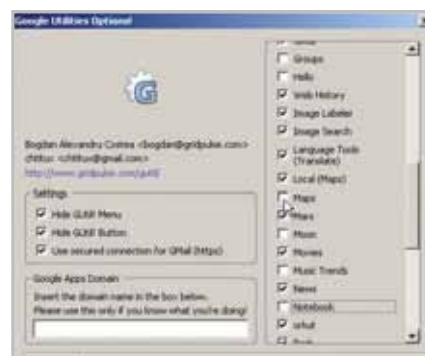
Google Utilities Options!

Bogdan Alexandru Cretea <bogdan@gridpulse.com>
chitsu <chitsu@gmail.com>
http://www.gridpulse.com/gutil/

Settings
Hide GUtil Menu
Hide GUtil Button
Use secured connection for GMail (https)

Google Apps Domain
Insert the domain name in the box below.
Please use this only if you know what you're doing!

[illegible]
Groups
Hello
Web History
Image Labeler
Image Search
Language Tools (Translate)
Local (Maps)
Maps
Mars
Moon
Movies
Music Trends
News
Notebook
orkut
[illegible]